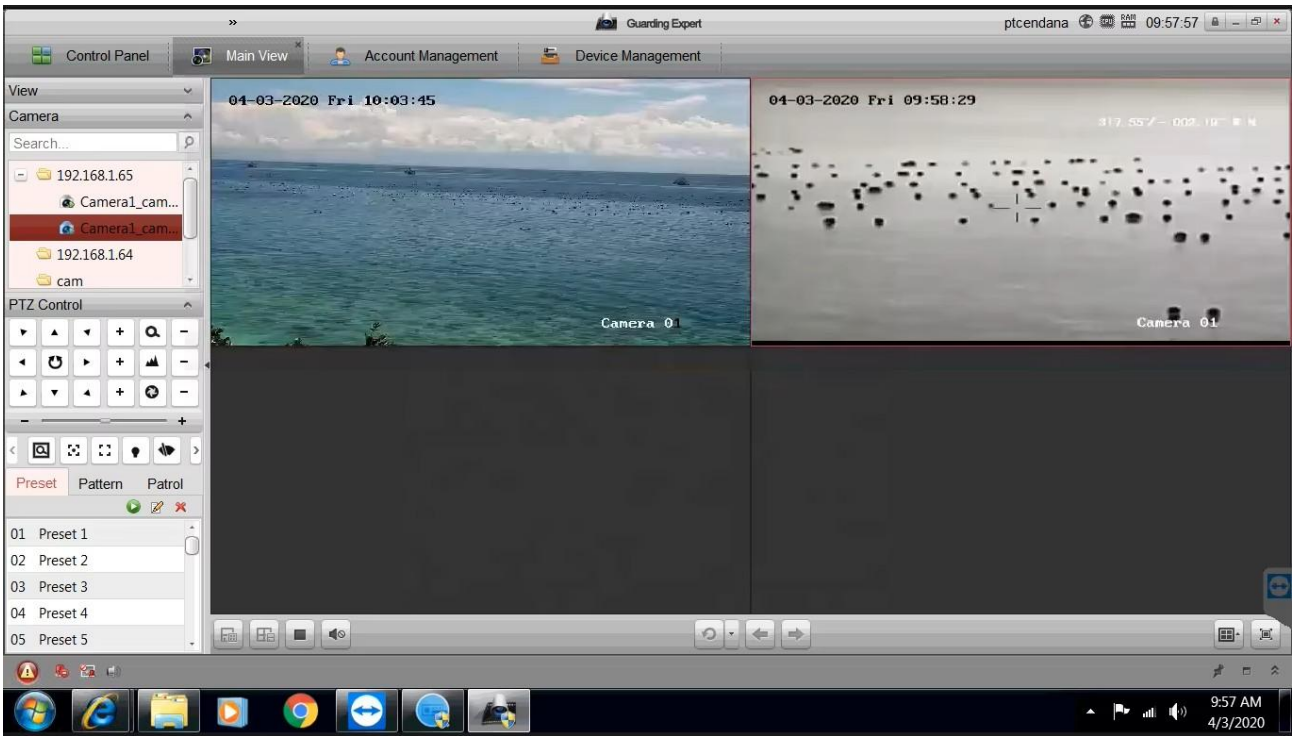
»

Guarding Expert

ptcendana 09:57:57

Control Panel

Main View

Account Management

Device Management

View

Camera

Search...

192.168.1.65

Camera1_cam...

Camera1_cam...

192.168.1.64

cam

PTZ Control

Preset

Pattern

Patrol

01 Preset 1

02 Preset 2

03 Preset 3

04 Preset 4

05 Preset 5

04-03-2020 Fri 10:03:45

Camera 01

04-03-2020 Fri 09:58:29

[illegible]

Camera 01

9:57 AM
4/3/2020